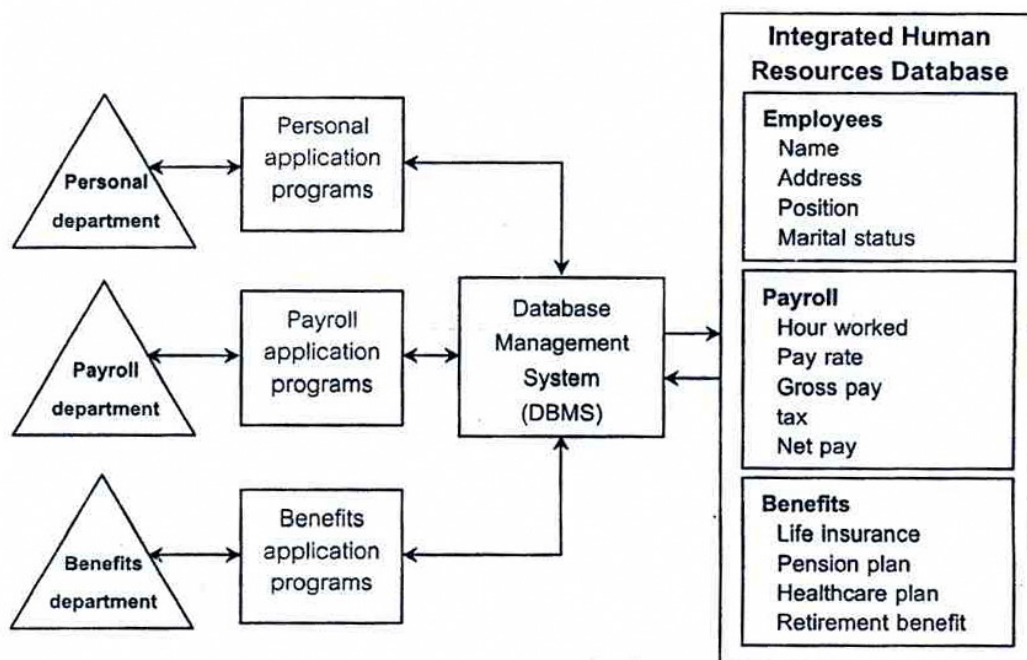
Personal department

Personal application programs

Payroll department

Payroll application programs

Benefits department

Benefits application programs

Database Management System (DBMS)

Integrated Human Resources Database

Employees
Name
Address
Position
Marital status

Payroll
Hour worked
Pay rate
Gross pay
tax
Net pay

Benefits
Life insurance
Pension plan
Healthcare plan
Retirement benefit